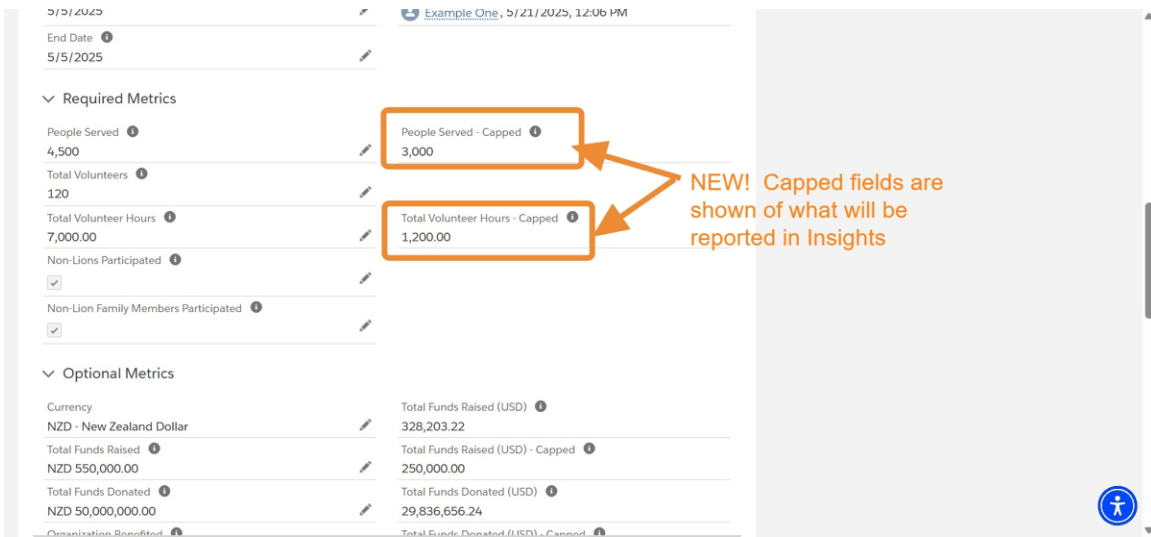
5/5/2025

Example One, 5/21/2025, 12:06 PM

End Date
5/5/2025

Required Metrics

People Served
4,500

People Served - Capped
3,000

NEW! Capped fields are shown of what will be reported in Insights

Total Volunteers
120

Total Volunteer Hours
7,000.00

Total Volunteer Hours - Capped
1,200.00

Non-Lions Participated

Non-Lion Family Members Participated

Optional Metrics

Currency
NZD - New Zealand Dollar

Total Funds Raised (USD)
328,203.22

Total Funds Raised
NZD 550,000.00

Total Funds Raised (USD) - Capped
250,000.00

Total Funds Donated
NZD 50,000,000.00

Total Funds Donated (USD)
29,836,656.24

Organization Benefited

Total Funds Donated (USD) - Capped